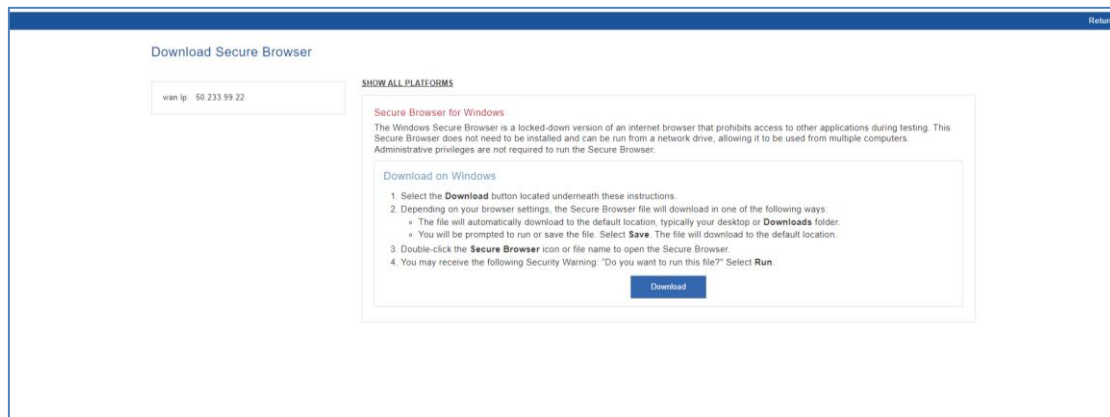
Retur

Download Secure Browser

wan ip: 50.233.99.22

SHOW ALL PLATFORMS

Secure Browser for Windows

The Windows Secure Browser is a locked-down version of an internet browser that prohibits access to other applications during testing. This Secure Browser does not need to be installed and can be run from a network drive, allowing it to be used from multiple computers. Administrative privileges are not required to run the Secure Browser.

Download on Windows

1. Select the **Download** button located underneath these instructions.
2. Depending on your browser settings, the Secure Browser file will download in one of the following ways:
   - The file will automatically download to the default location, typically your desktop or **Downloads** folder.
   - You will be prompted to run or save the file. Select **Save**. The file will download to the default location.
3. Double-click the **Secure Browser** icon or file name to open the Secure Browser.
4. You may receive the following Security Warning: "Do you want to run this file?" Select **Run**.

Download